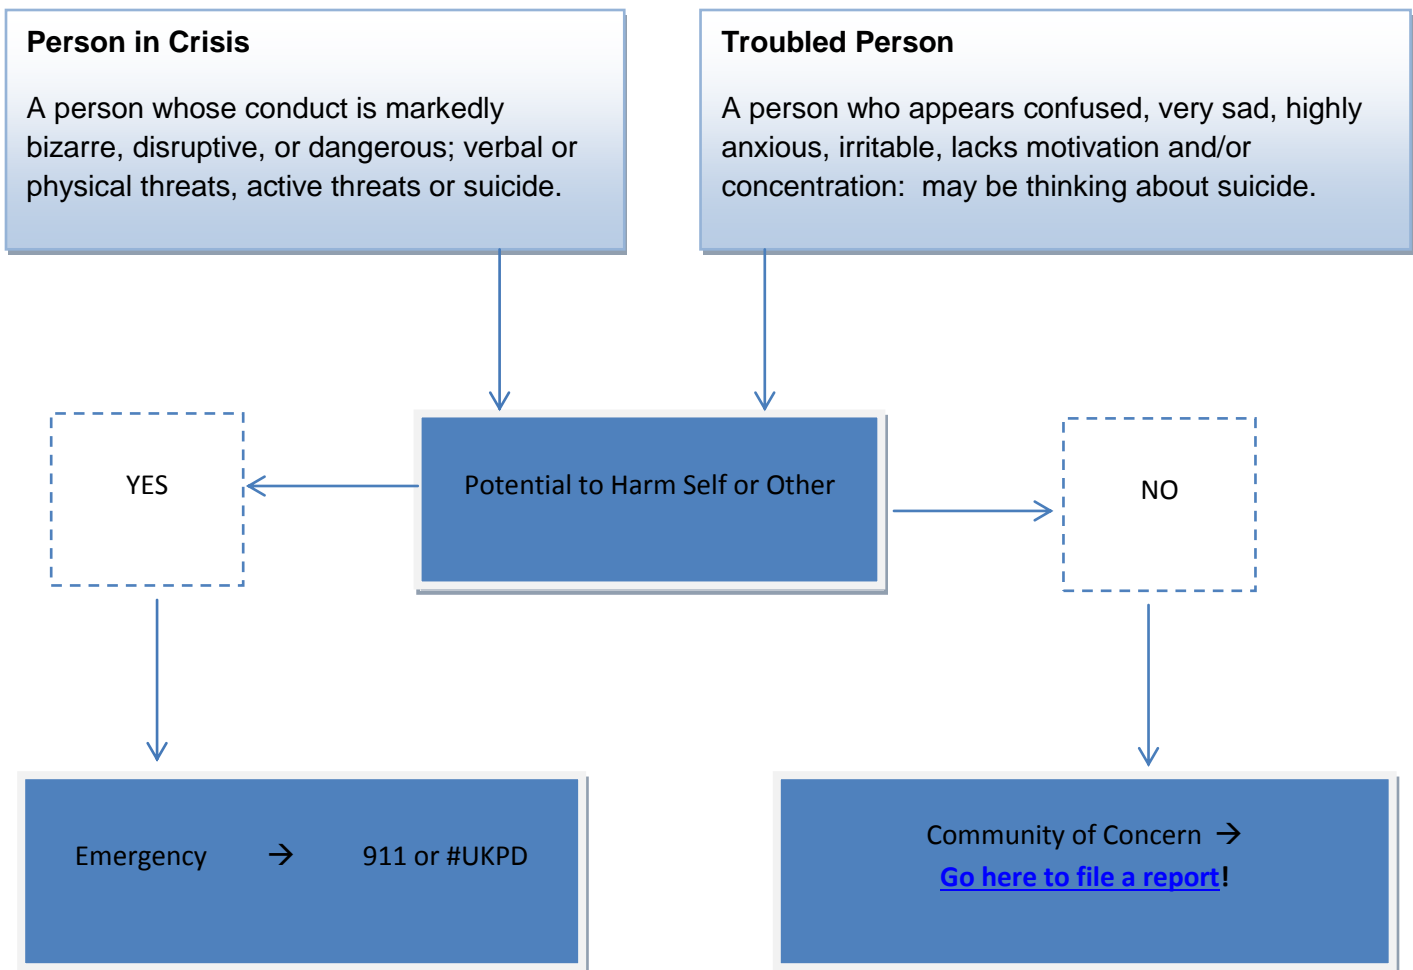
**Person in Crisis**

A person whose conduct is markedly bizarre, disruptive, or dangerous; verbal or physical threats, active threats or suicide.

**Troubled Person**

A person who appears confused, very sad, highly anxious, irritable, lacks motivation and/or concentration: may be thinking about suicide.

YES

Potential to Harm Self or Other

NO

Emergency → 911 or #UKPD

Community of Concern →
Go here to file a report!